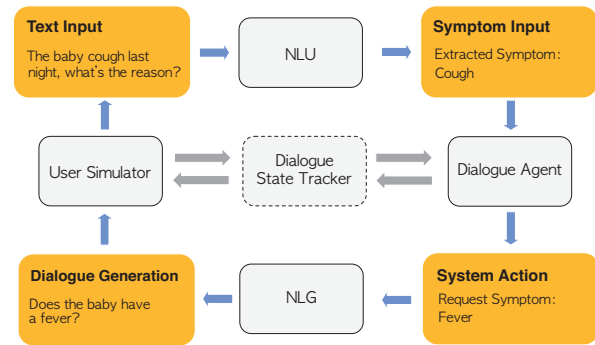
Text Input
The baby cough last night, what's the reason?

NLU

Symptom Input
Extracted Symptom: Cough

User Simulator

Dialogue State Tracker

Dialogue Agent

Dialogue Generation
Does the baby have a fever?

NLG

System Action
Request Symptom: Fever